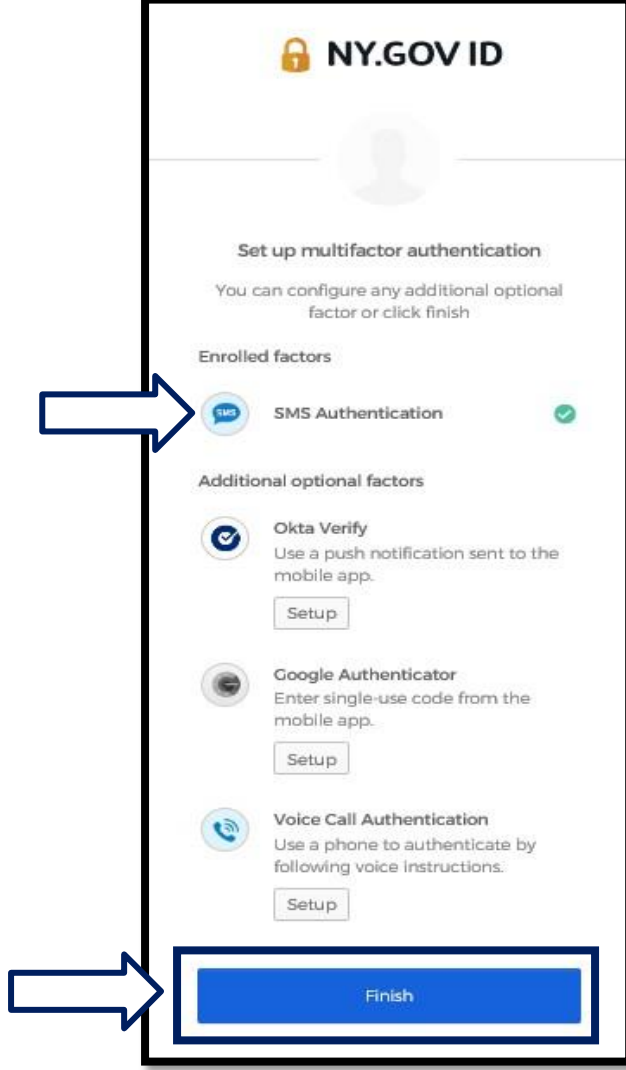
NY.GOV ID

Set up multifactor authentication

You can configure any additional optional factor or click finish

Enrolled factors

SMS

SMS Authentication

Additional optional factors

Okta Verify
Use a push notification sent to the mobile app.

Setup

Google Authenticator
Enter single-use code from the mobile app.

Setup

Voice Call Authentication
Use a phone to authenticate by following voice instructions.

Setup

Finish